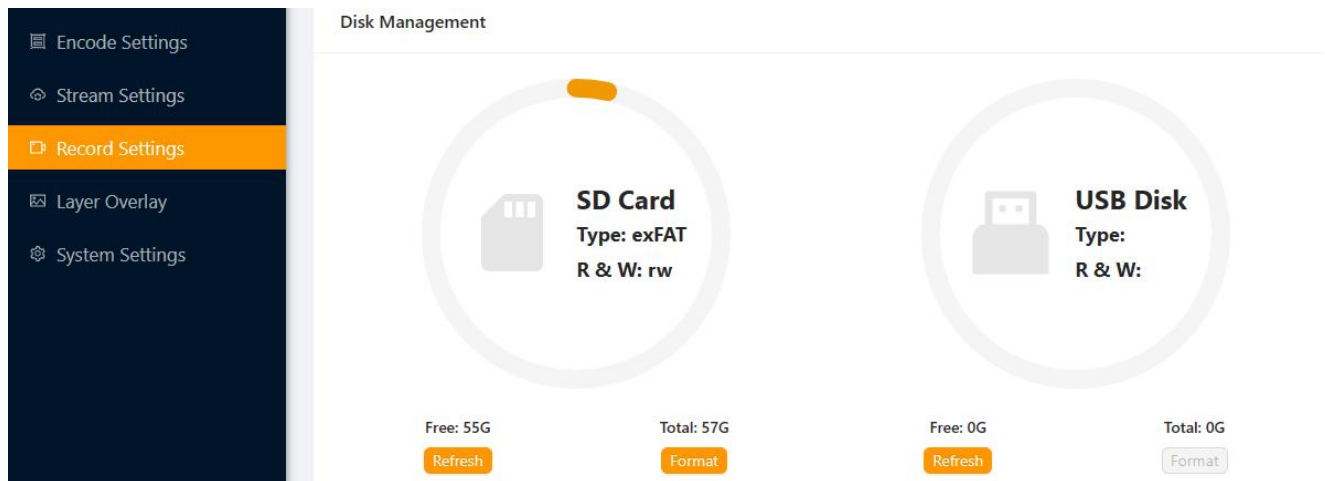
Encode Settings
Stream Settings
Record Settings
Layer Overlay
System Settings

Disk Management

SD Card
Type: exFAT
R & W: rw

USB Disk
Type:
R & W:

Free: 55G
Total: 57G
Refresh
Format

Free: 0G
Total: 0G
Refresh
Format